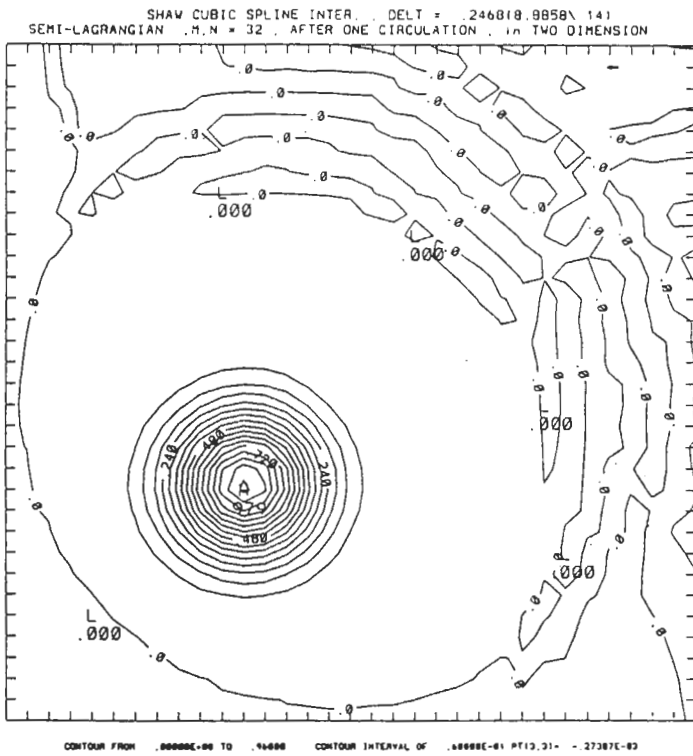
SHAW CUBIC SPLINE INTER. , DELT = .2460(0.9858\ 14)
SEMI-LAGRANGIAN , M,N = 32 , AFTER ONE CIRCULATION , IN TWO DIMENSION

.0
.0
.0
.0
.0
.0
.0
.0
.0
.0
.0
.0
.0
.0
L
.000
.000
.0
.0
.0
.0
.0
.000
240
400
720
H
.979
240
400
.0
.0
.000
L
.000
.0
.0
.0
.0

CONTOUR FROM .00000E+00 TO .96000 CONTOUR INTERVAL OF .80000E-01 PT(3,3)= -.27387E-03